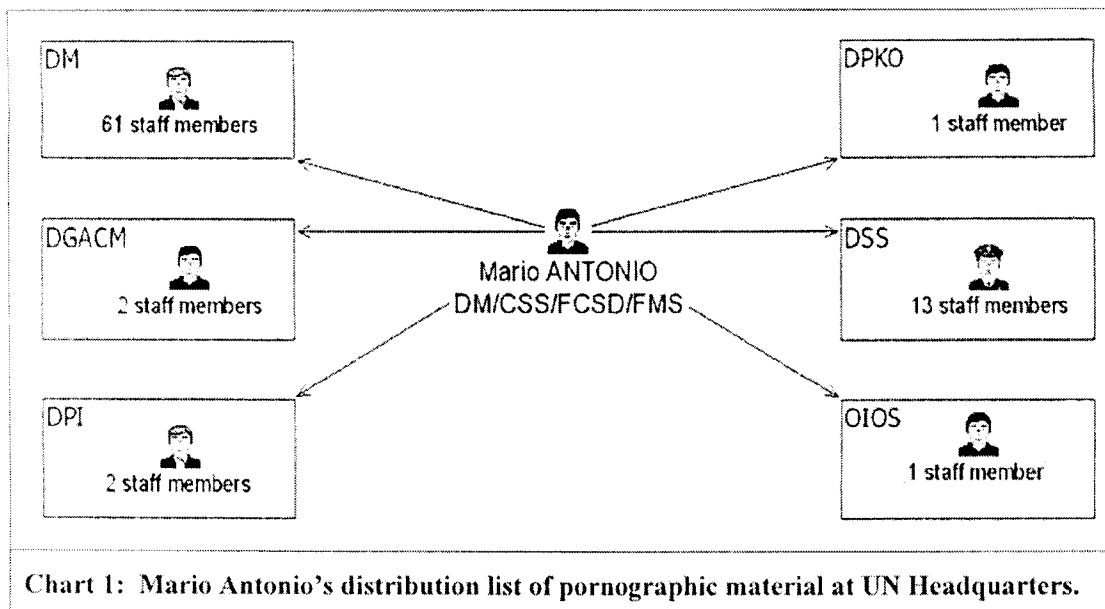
DM
61 staff members

DPKO
1 staff member

DGACM
2 staff members

Mario ANTONIO
DM/CSS/FCSD/FMS

DSS
13 staff members

DPI
2 staff members

OIOS
1 staff member

Chart 1: Mario Antonio's distribution list of pornographic material at UN Headquarters.